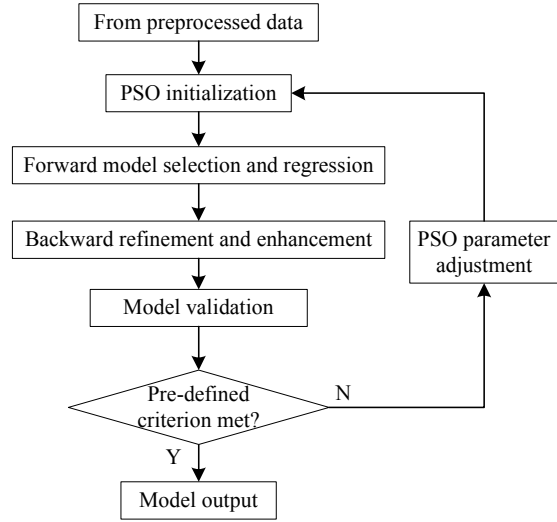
From preprocessed data

PSO initialization

Forward model selection and regression

Backward refinement and enhancement

PSO parameter adjustment

Model validation

Pre-defined criterion met?

N

Y

Model output